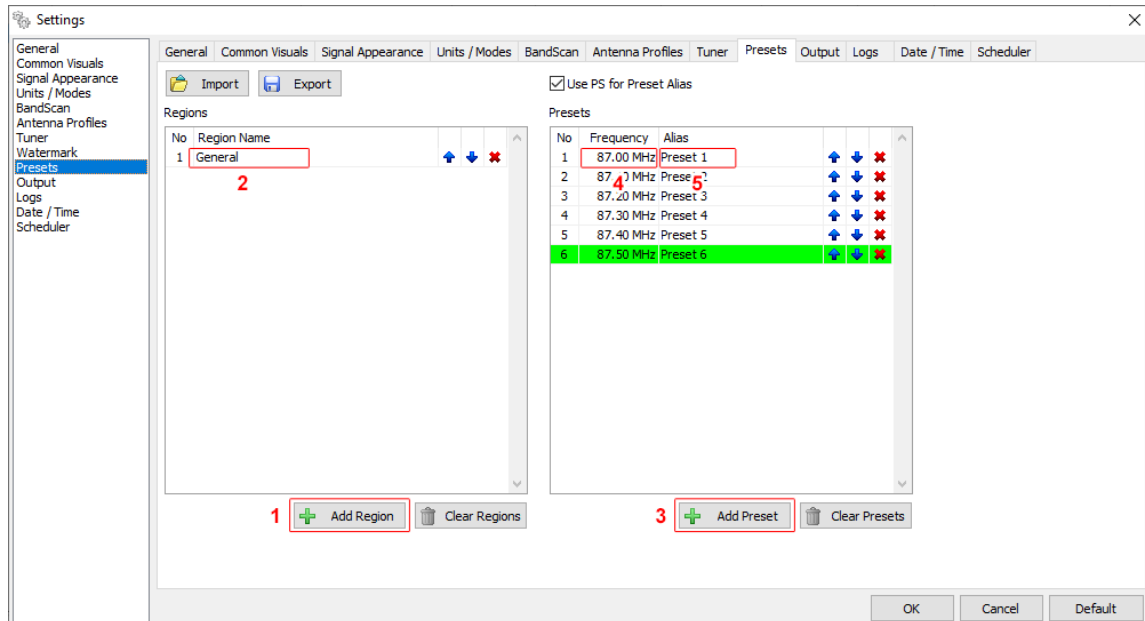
Settings

General
Common Visuals
Signal Appearance
Units / Modes
BandScan
Antenna Profiles
Tuner
Watermark
Presets
Output
Logs
Date / Time
Scheduler

General | Common Visuals | Signal Appearance | Units / Modes | BandScan | Antenna Profiles | Tuner | Presets | Output | Logs | Date / Time | Scheduler

Import Export

Use PS for Preset Alias

Regions

| No | Region Name |
|---|---|
| 1 | General |

2

Presets

| No | Frequency | Alias |
|---|---|---|
| 1 | 87.00 MHz | Preset 1 |
| 2 | 87.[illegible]0 MHz | Prese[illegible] |
| 3 | 87.20 MHz | Preset 3 |
| 4 | 87.30 MHz | Preset 4 |
| 5 | 87.40 MHz | Preset 5 |
| 6 | 87.50 MHz | Preset 6 |

4 5

1 Add Region Clear Regions

3 Add Preset Clear Presets

OK Cancel Default